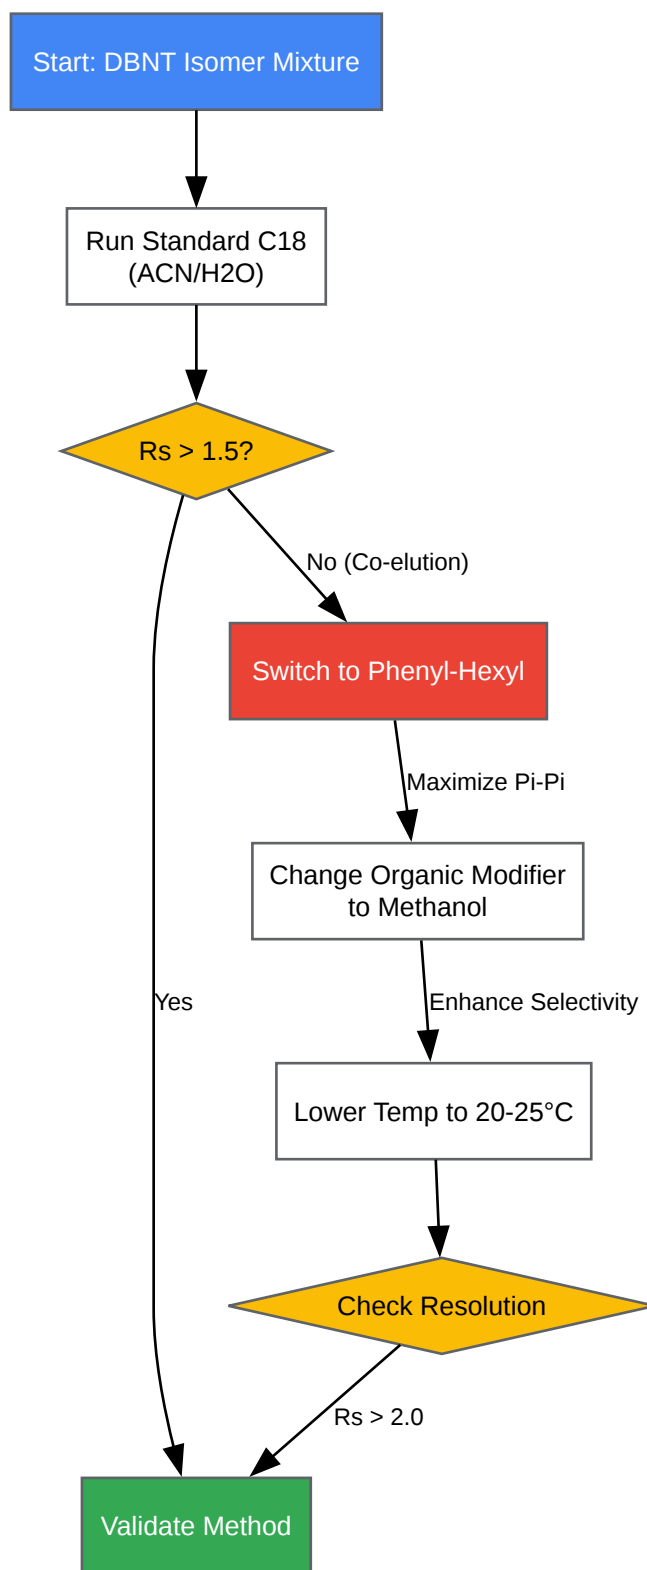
Start: DBNT Isomer Mixture

Run Standard C18 (ACN/H2O)

Rs > 1.5?

No (Co-elution)

Switch to Phenyl-Hexyl

Maximize Pi-Pi

Change Organic Modifier to Methanol

Enhance Selectivity

Lower Temp to 20-25°C

Check Resolution

Yes

Rs > 2.0

Validate Method